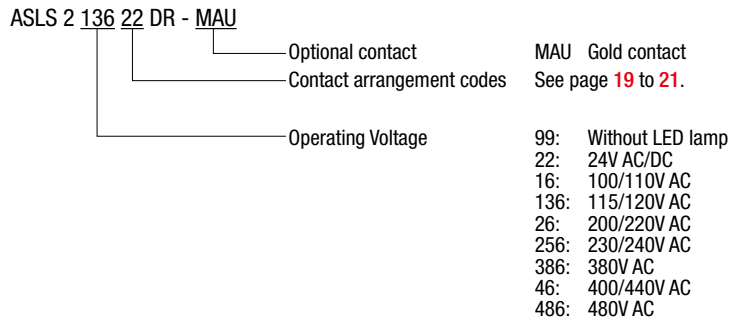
ASLS 2 136 22 DR - MAU

Optional contact MAU Gold contact
Contact arrangement codes See page 19 to 21.

Operating Voltage
99: Without LED lamp
22: 24V AC/DC
16: 100/110V AC
136: 115/120V AC
26: 200/220V AC
256: 230/240V AC
386: 380V AC
46: 400/440V AC
486: 480V AC